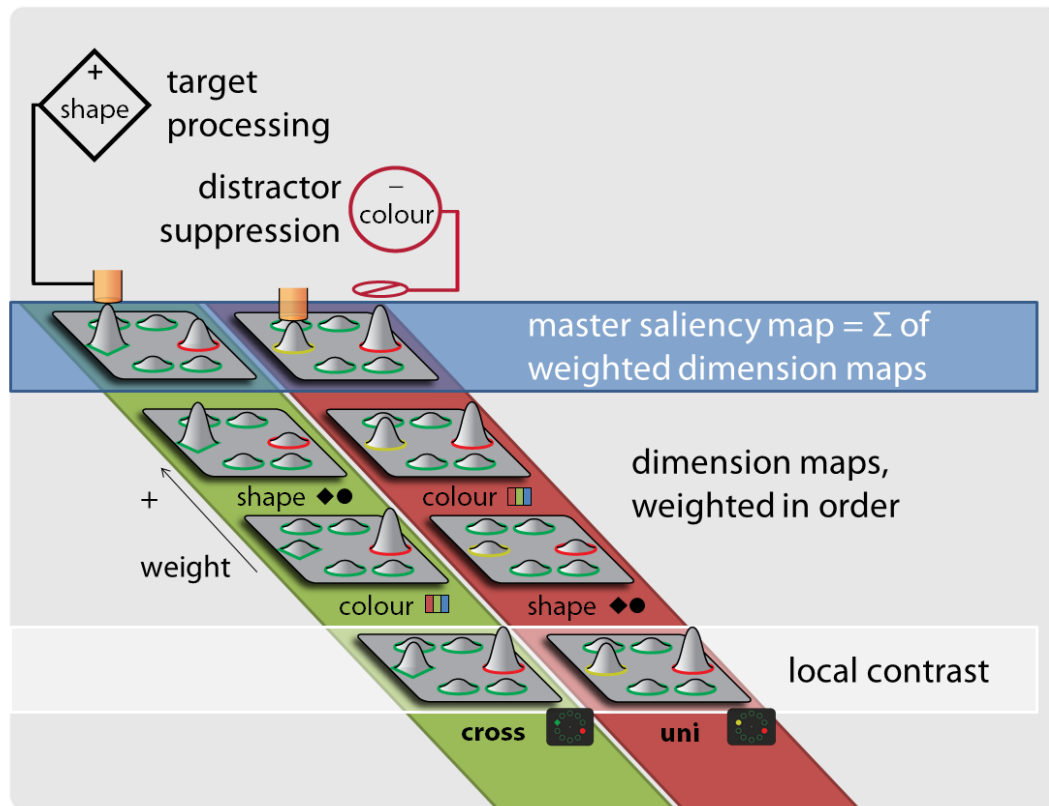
+
shape

target processing

distractor suppression

–
colour

master saliency map = Σ of weighted dimension maps

dimension maps, weighted in order

+

weight

shape ◆●

colour

colour

shape ◆●

local contrast

cross

uni